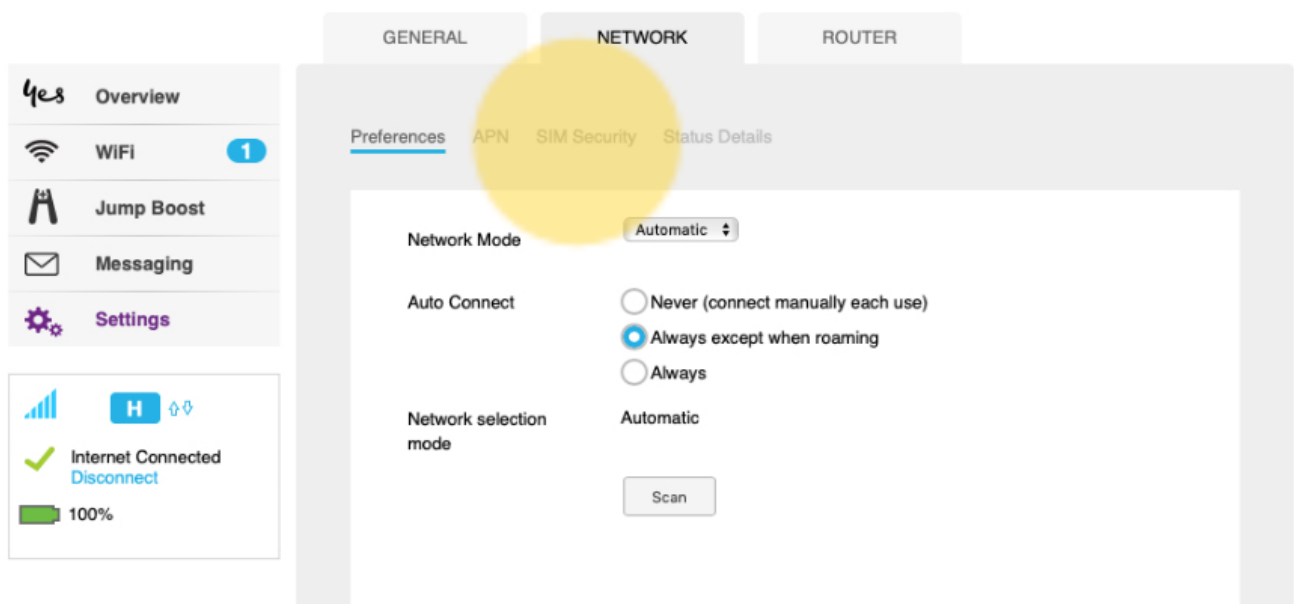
GENERAL NETWORK ROUTER

yes Overview
WiFi 1
Jump Boost
Messaging
Settings

H

Internet Connected
Disconnect

100%

Preferences APN SIM Security Status Details

Network Mode Automatic

Auto Connect
Never (connect manually each use)
Always except when roaming
Always

Network selection mode Automatic

Scan